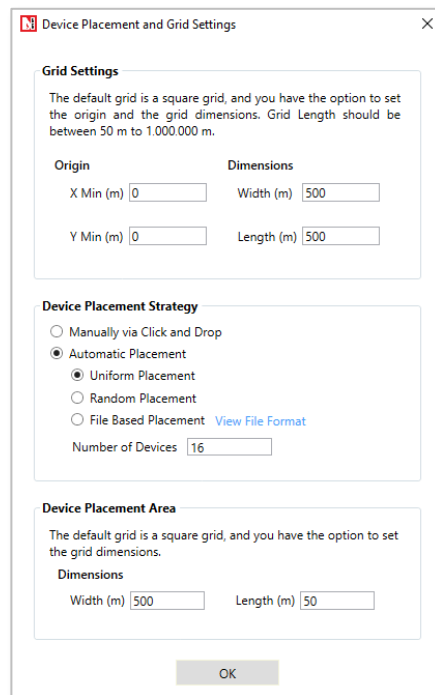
Device Placement and Grid Settings

X

Grid Settings

The default grid is a square grid, and you have the option to set the origin and the grid dimensions. Grid Length should be between 50 m to 1.000.000 m.

Origin

X Min (m) 0

Y Min (m) 0

Dimensions

Width (m) 500

Length (m) 500

Device Placement Strategy

Manually via Click and Drop

Automatic Placement

Uniform Placement

Random Placement

File Based Placement View File Format

Number of Devices 16

Device Placement Area

The default grid is a square grid, and you have the option to set the grid dimensions.

Dimensions

Width (m) 500

Length (m) 50

OK